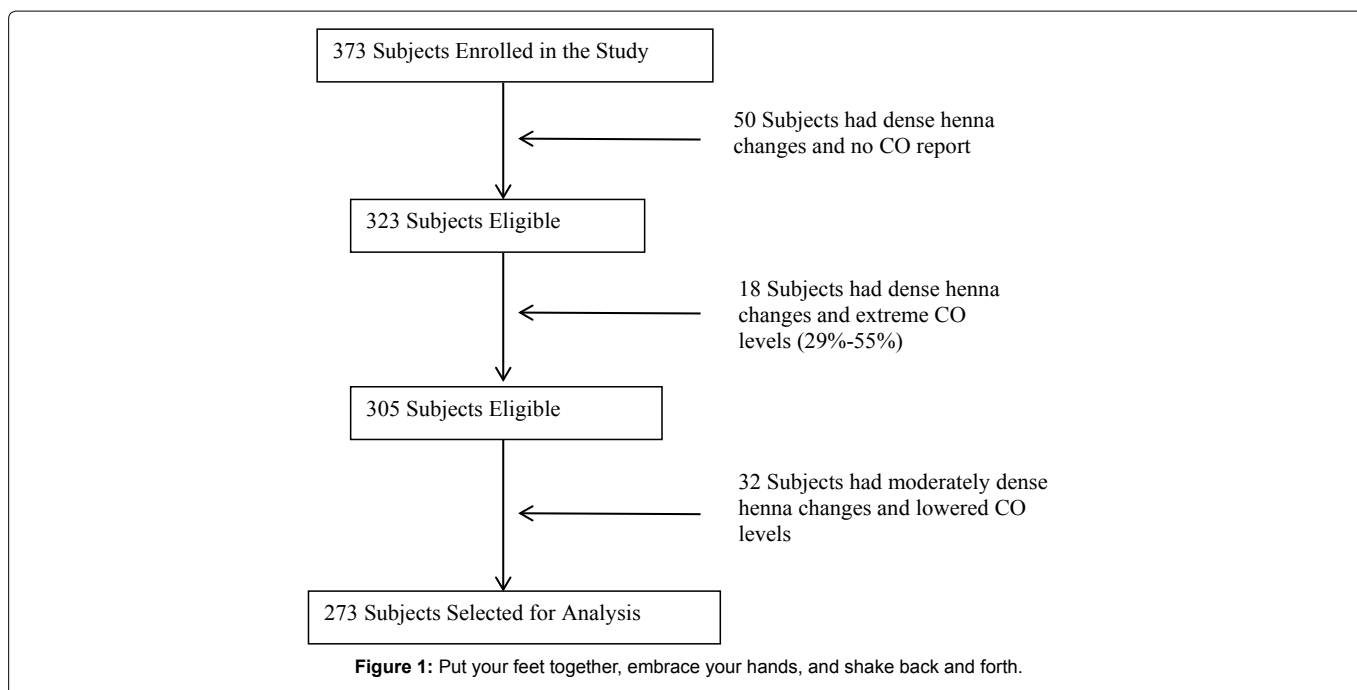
373 Subjects Enrolled in the Study

50 Subjects had dense henna changes and no CO report

323 Subjects Eligible

18 Subjects had dense henna changes and extreme CO levels (29%-55%)

305 Subjects Eligible

32 Subjects had moderately dense henna changes and lowered CO levels

273 Subjects Selected for Analysis

**Figure 1:** Put your feet together, embrace your hands, and shake back and forth.